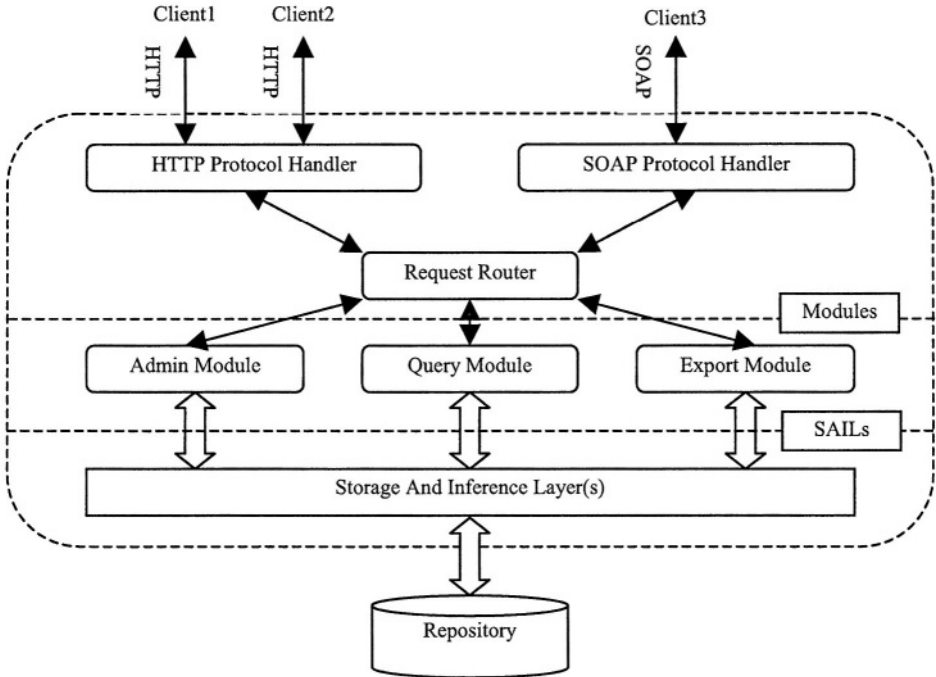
Client1

Client2

Client3

HTTP

HTTP

SOAP

HTTP Protocol Handler

SOAP Protocol Handler

Request Router

Modules

Admin Module

Query Module

Export Module

SAILs

Storage And Inference Layer(s)

Repository